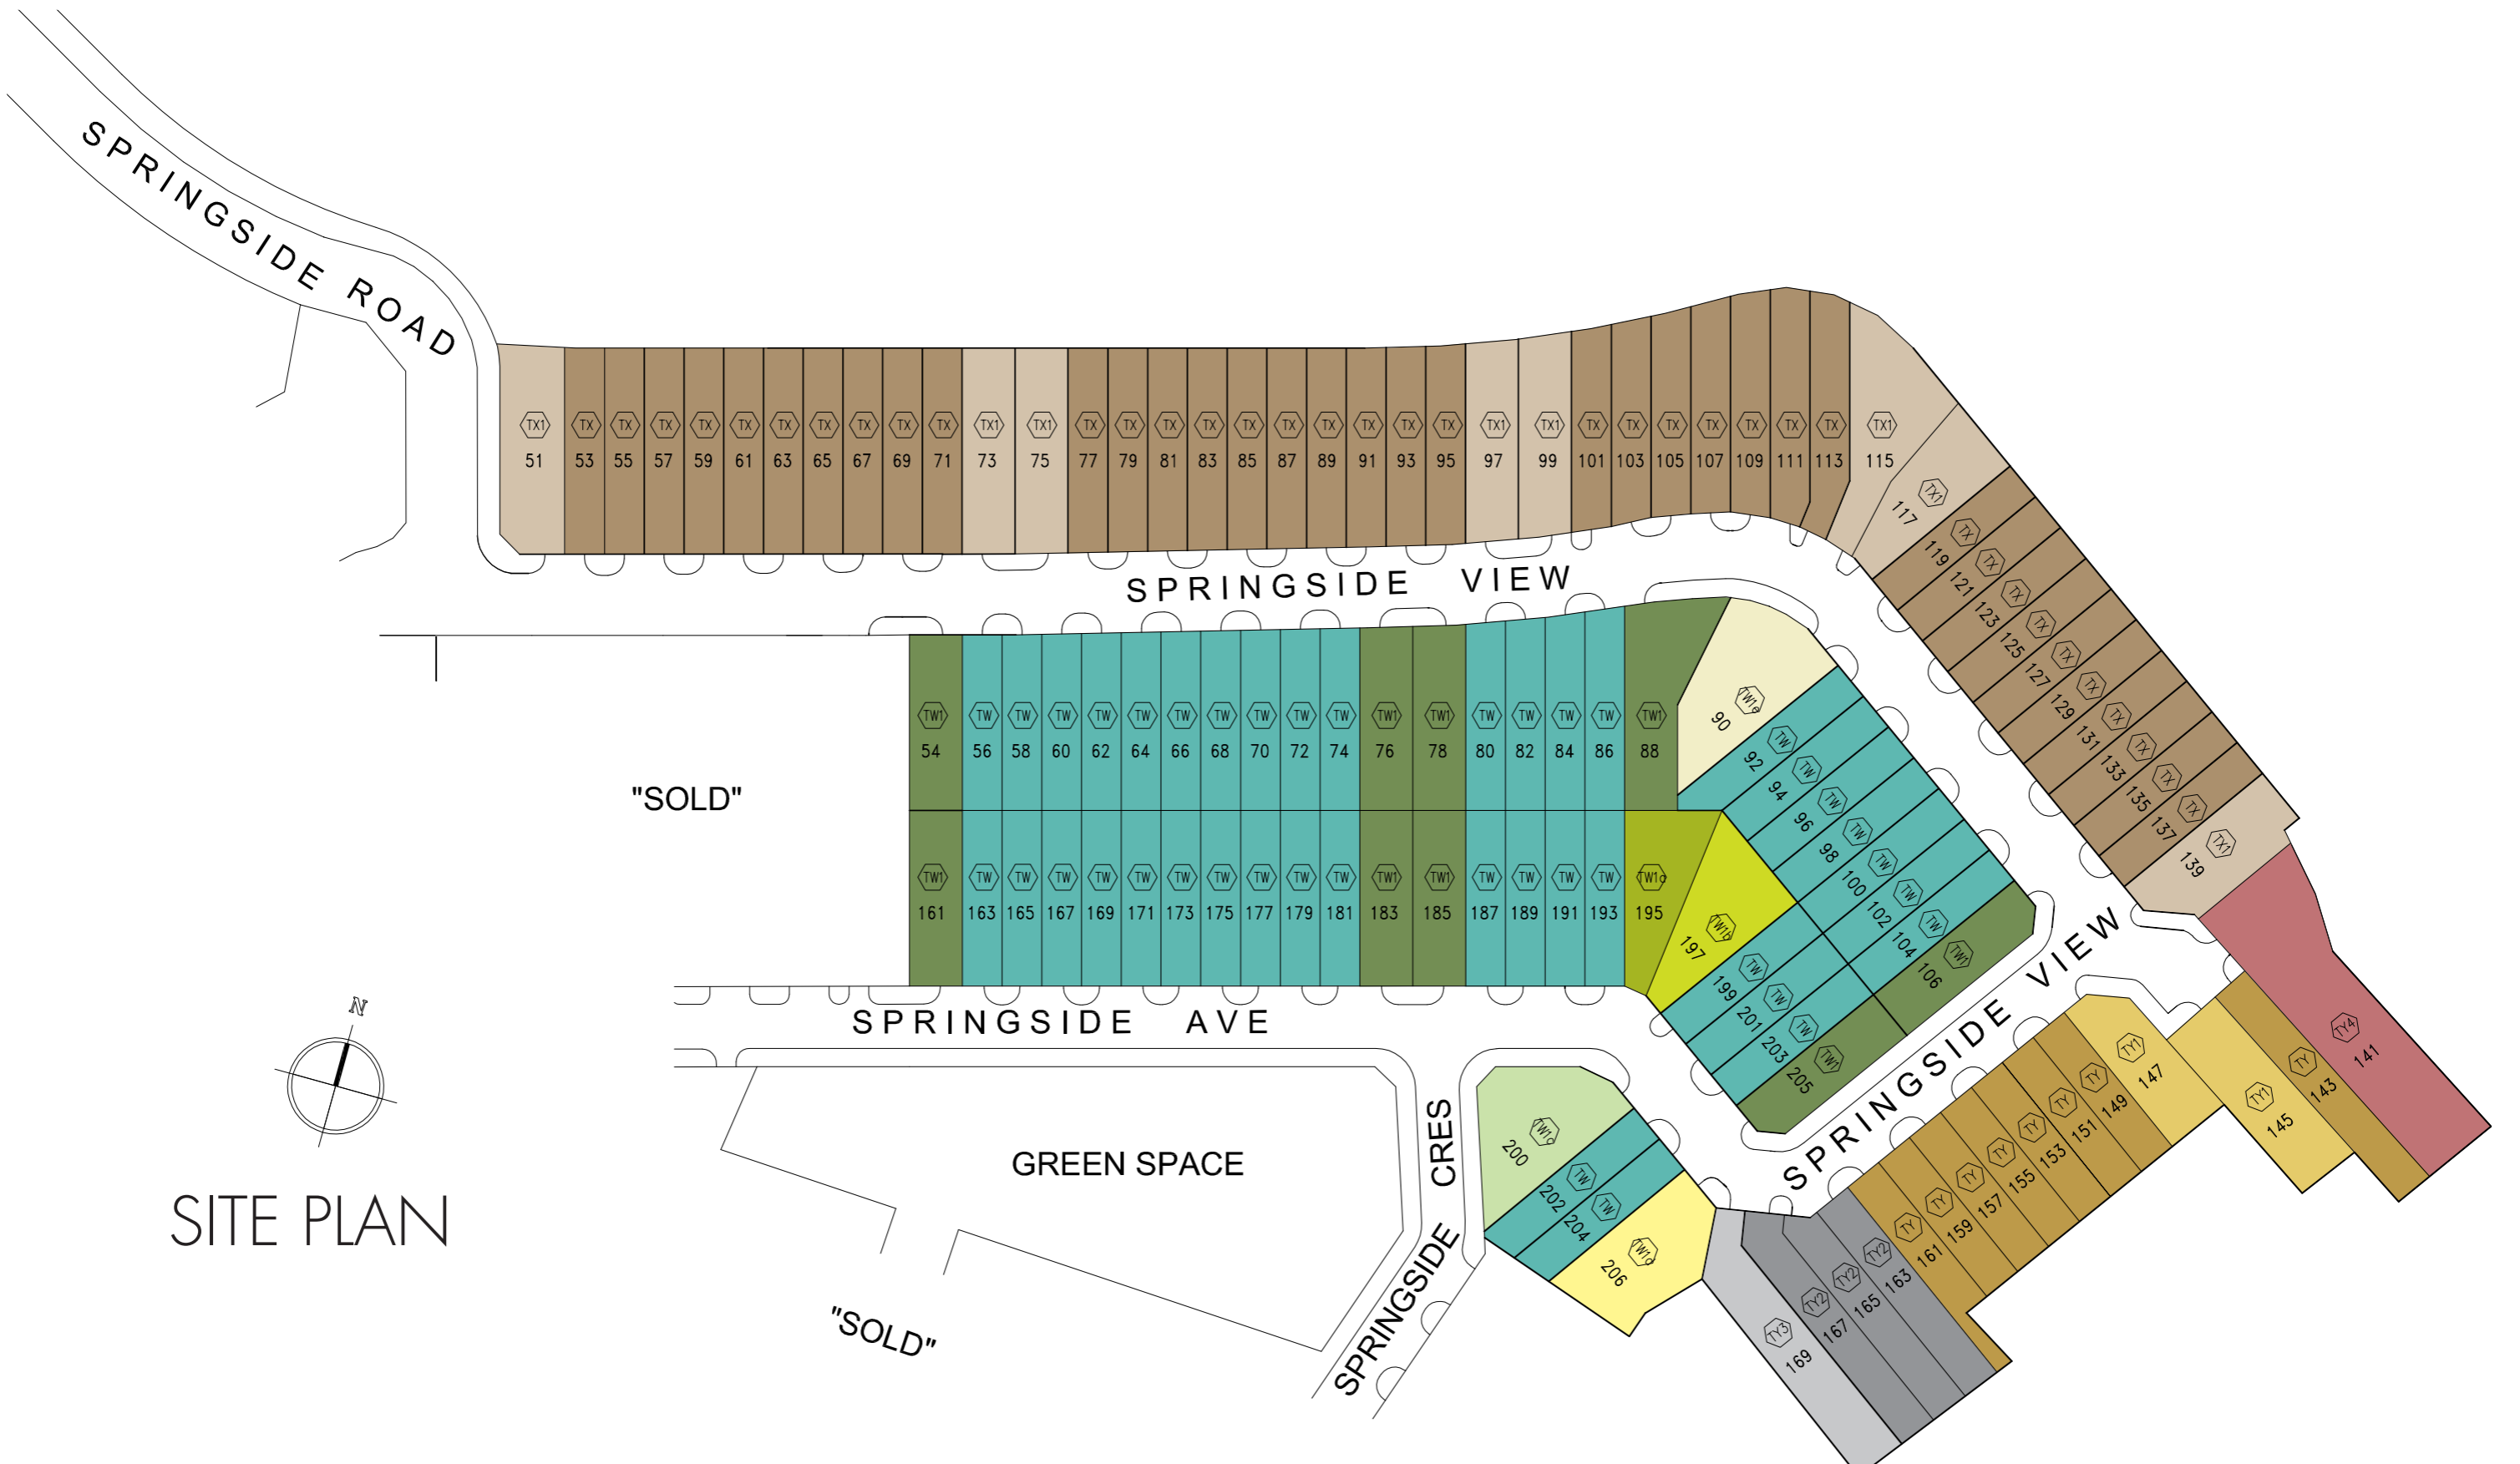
SPRINGSIDE ROAD

TX1 51, TX 53, TX 55, TX 57, TX 59, TX 61, TX 63, TX 65, TX 67, TX 69, TX 71, TX1 73, TX1 75, TX 77, TX 79, TX 81, TX 83, TX 85, TX 87, TX 89, TX 91, TX 93, TX 95, TX1 97, TX1 99, TX 101, TX 103, TX 105, TX 107, TX 109, TX 111, TX 113, TX1 115

TX1 117, TX 119, TX 121, TX 123, TX 125, TX 127, TX 129, TX 131, TX 133, TX 135, TX 137, TX1 139

SPRINGSIDE VIEW

TW1 54, TW 56, TW 58, TW 60, TW 62, TW 64, TW 66, TW 68, TW 70, TW 72, TW 74, TW1 76, TW1 78, TW 80, TW 82, TW 84, TW 86, TW1 88

TW1o 90, TW 92, TW 94, TW 96, TW 98, TW 100, TW 102, TW 104, TW1 106

"SOLD"

TW1 161, TW 163, TW 165, TW 167, TW 169, TW 171, TW 173, TW 175, TW 177, TW 179, TW 181, TW1 183, TW1 185, TW 187, TW 189, TW 191, TW 193, TW1o 195

TW1o 197, TW 199, TW 201, TW 203, TW1 205

SPRINGSIDE AVE

SPRINGSIDE VIEW

TY4 141, TY 143, TY1 145, TY1 147, TY 149, TY 151, TY 153, TY 155, TY 157, TY 159, TY 161, TY2 163, TY2 165, TY2 167, TY3 169

TW1o 200, TW 202, TW 204, TW1o 206

N

GREEN SPACE

CRES

SPRINGSIDE

SITE PLAN

"SOLD"